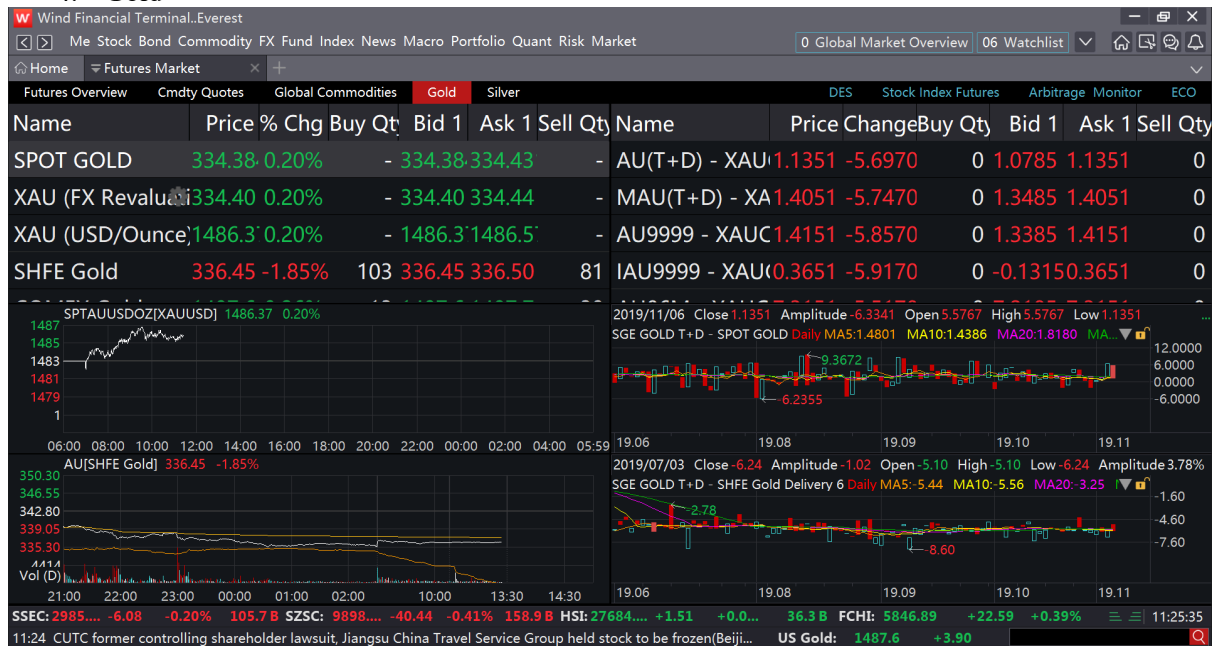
Wind Financial Terminal..Everest

Me Stock Bond Commodity FX Fund Index News Macro Portfolio Quant Risk Market

0 Global Market Overview 06 Watchlist

Home Futures Market

Futures Overview Cmdty Quotes Global Commodities Gold Silver DES Stock Index Futures Arbitrage Monitor ECO

| Name | Price | % Chg | Buy Qty | Bid 1 | Ask 1 | Sell Qty |
|---|---|---|---|---|---|---|
| SPOT GOLD | 334.38 | 0.20% | - | 334.38 | 334.43 | - |
| XAU (FX Revalua | 334.40 | 0.20% | - | 334.40 | 334.44 | - |
| XAU (USD/Ounce) | 1486.3 | 0.20% | - | 1486.3 | 1486.5 | - |
| SHFE Gold | 336.45 | -1.85% | 103 | 336.45 | 336.50 | 81 |

| Name | Price | Change | Buy Qty | Bid 1 | Ask 1 | Sell Qty |
|---|---|---|---|---|---|---|
| AU(T+D) - XAU | 1.1351 | -5.6970 | 0 | 1.0785 | 1.1351 | 0 |
| MAU(T+D) - XA | 1.4051 | -5.7470 | 0 | 1.3485 | 1.4051 | 0 |
| AU9999 - XAUC | 1.4151 | -5.8570 | 0 | 1.3385 | 1.4151 | 0 |
| IAU9999 - XAU | 0.3651 | -5.9170 | 0 | -0.1315 | 0.3651 | 0 |

SPTAUUSDOZ[XAUUSD] 1486.37 0.20%
1487 1485 1483 1481 1479 1
06:00 08:00 10:00 12:00 14:00 16:00 18:00 20:00 22:00 00:00 02:00 04:00 05:59

2019/11/06 Close 1.1351 Amplitude -6.3341 Open 5.5767 High 5.5767 Low 1.1351
SGE GOLD T+D - SPOT GOLD Daily MA5:1.4801 MA10:1.4386 MA20:1.8180 MA...
9.3672
-6.2355
12.0000 6.0000 0.0000 -6.0000
19.06 19.08 19.09 19.10 19.11

AU[SHFE Gold] 336.45 -1.85%
350.30 346.55 342.80 339.05 335.30
Vol (D) 4414
21:00 22:00 23:00 00:00 01:00 02:00 13:30 14:30

2019/07/03 Close -6.24 Amplitude -1.02 Open -5.10 High -5.10 Low -6.24 Amplitude 3.78%
SGE GOLD T+D - SHFE Gold Delivery 6 Daily MA5:-5.44 MA10:-5.56 MA20:-3.25
-2.78
-8.60
-1.60 -4.60 -7.60
19.06 19.08 19.09 19.10 19.11

SSEC: 2985.... -6.08 -0.20% 105.7 B SZSC: 9898.... -40.44 -0.41% 158.9 B HSI: 27684.... +1.51 +0.0... 36.3 B FCHI: 5846.89 +22.59 +0.39% 11:25:35
11:24 CUTC former controlling shareholder lawsuit, Jiangsu China Travel Service Group held stock to be frozen(Beiji... US Gold: 1487.6 +3.90